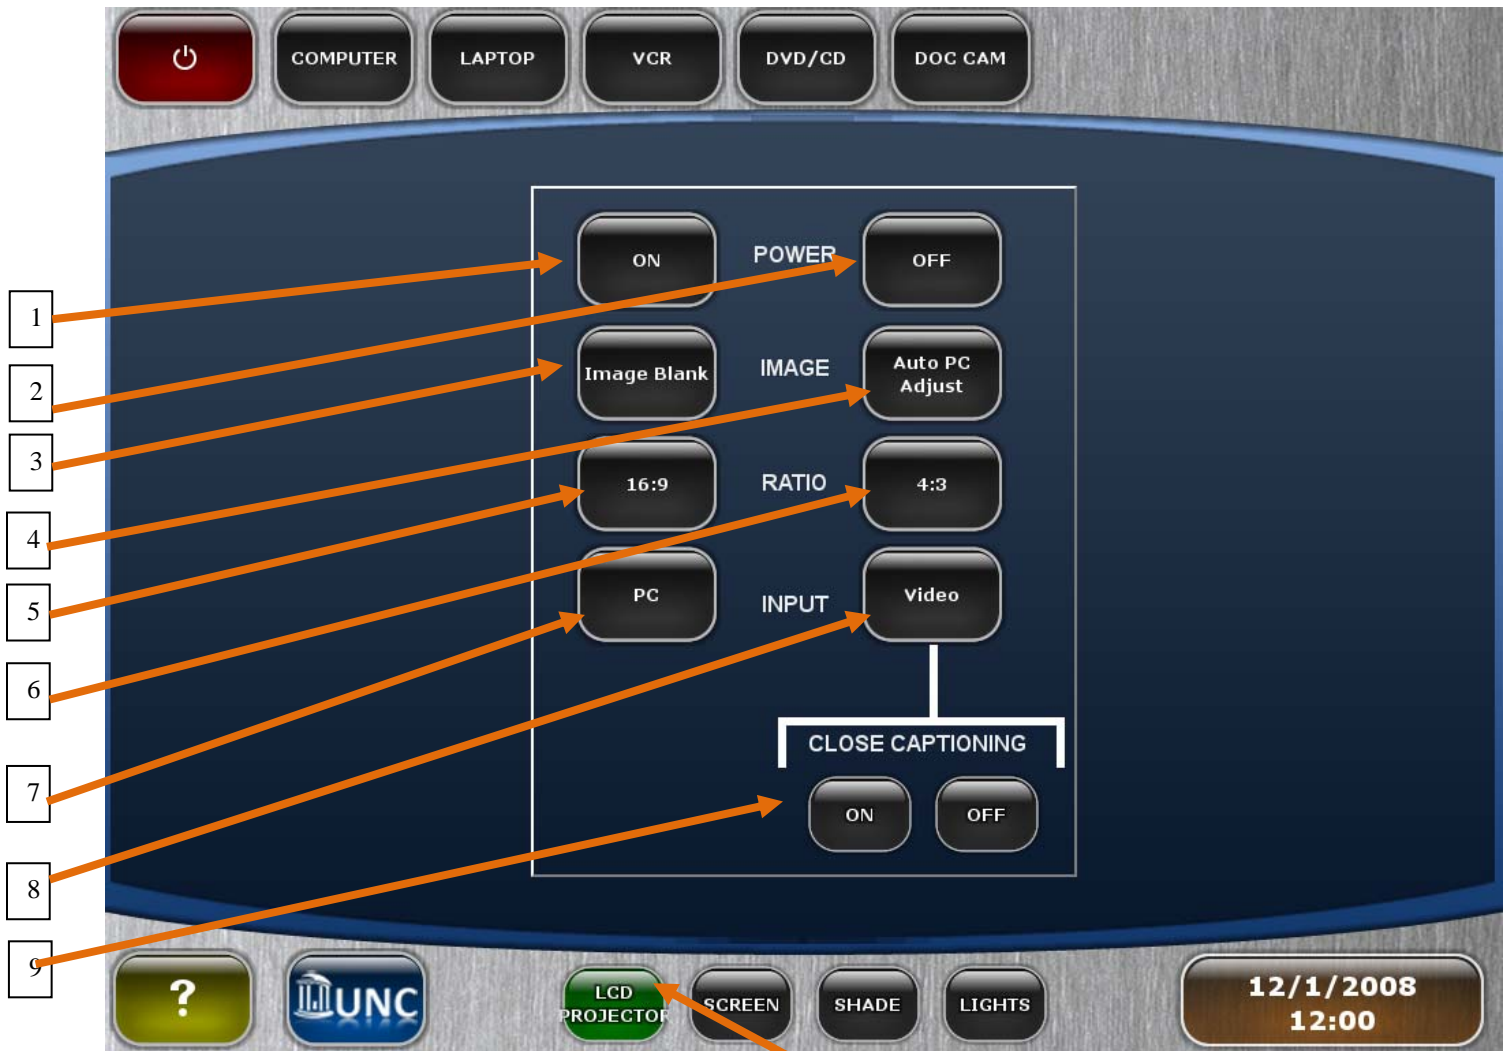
COMPUTER
LAPTOP
VCR
DVD/CD
DOC CAM

1
2
3
4
5
6
7
8
9

ON
POWER
OFF
Image Blank
IMAGE
Auto PC Adjust
16:9
RATIO
4:3
PC
INPUT
Video
CLOSE CAPTIONING
ON
OFF

?
UNC
LCD PROJECTOR
SCREEN
SHADE
LIGHTS
12/1/2008
12:00